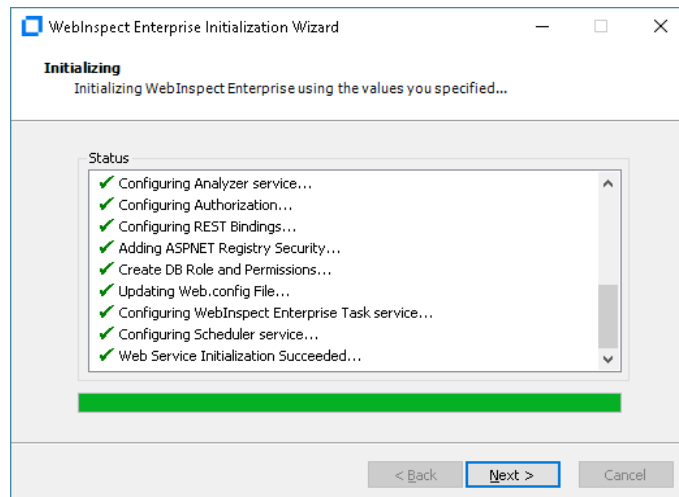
WebInspect Enterprise Initialization Wizard

Initializing
Initializing WebInspect Enterprise using the values you specified...

Status
✔ Configuring Analyzer service...
✔ Configuring Authorization...
✔ Configuring REST Bindings...
✔ Adding ASPNET Registry Security...
✔ Create DB Role and Permissions...
✔ Updating Web.config File...
✔ Configuring WebInspect Enterprise Task service...
✔ Configuring Scheduler service...
✔ Web Service Initialization Succeeded...

< Back
Next >
Cancel